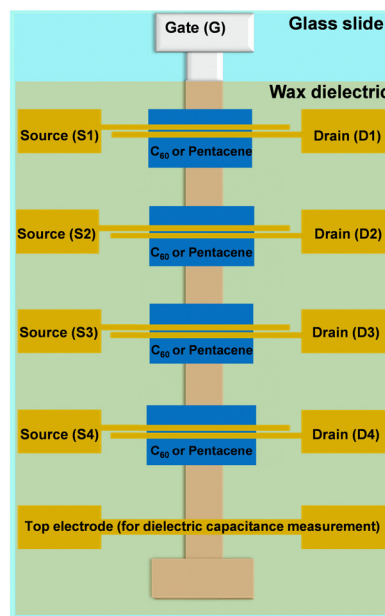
Gate (G)

Glass slide

Wax dielectric

Source (S1)

$C_{60}$ or Pentacene

Drain (D1)

Source (S2)

$C_{60}$ or Pentacene

Drain (D2)

Source (S3)

$C_{60}$ or Pentacene

Drain (D3)

Source (S4)

$C_{60}$ or Pentacene

Drain (D4)

Top electrode (for dielectric capacitance measurement)